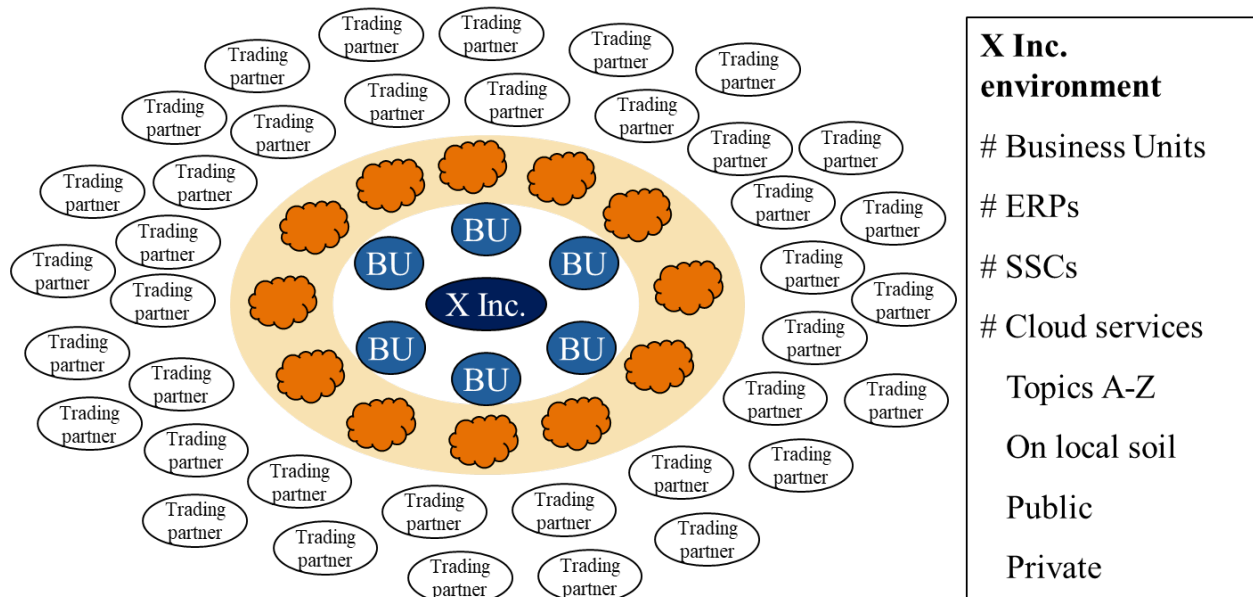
Trading partner

Trading partner

Trading partner

Trading partner

Trading partner

Trading partner

Trading partner

Trading partner

Trading partner

Trading partner

Trading partner

Trading partner

Trading partner

Trading partner

Trading partner

Trading partner

Trading partner

Trading partner

Trading partner

Trading partner

Trading partner

Trading partner

Trading partner

Trading partner

Trading partner

Trading partner

Trading partner

Trading partner

Trading partner

Trading partner

Trading partner

Trading partner

Trading partner

Trading partner

Trading partner

Trading partner

Trading partner

Trading partner

Trading partner

Trading partner

BU

BU

BU

X Inc.

BU

BU

BU

X Inc. environment

# Business Units

# ERPs

# SSCs

# Cloud services

Topics A-Z

On local soil

Public

Private